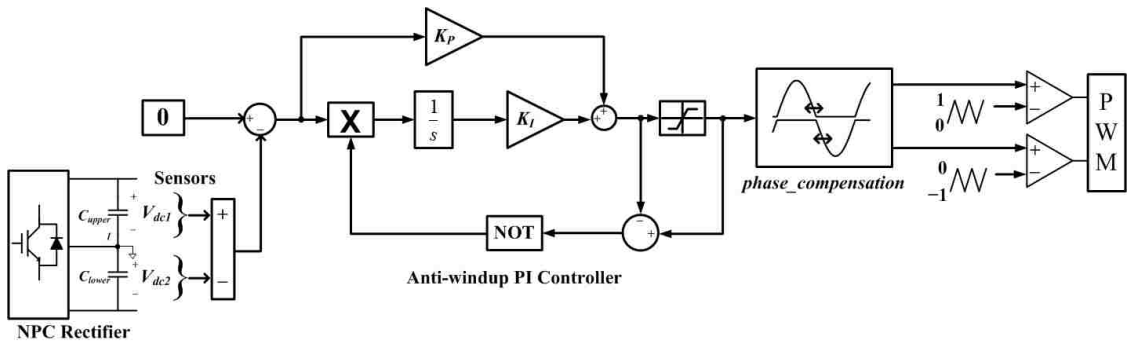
$K_P$

0

+
−

X

$\frac{1}{s}$

$K_I$

+
+

phase_compensation

+
−

$^1_0$

+
−

$^0_{-1}$

P
W
M

Sensors

+
$C_{upper}$
$V_{dc1}$
+
t
−
+
$C_{lower}$
$V_{dc2}$
−
−

NOT

−
+

Anti-windup PI Controller

NPC Rectifier